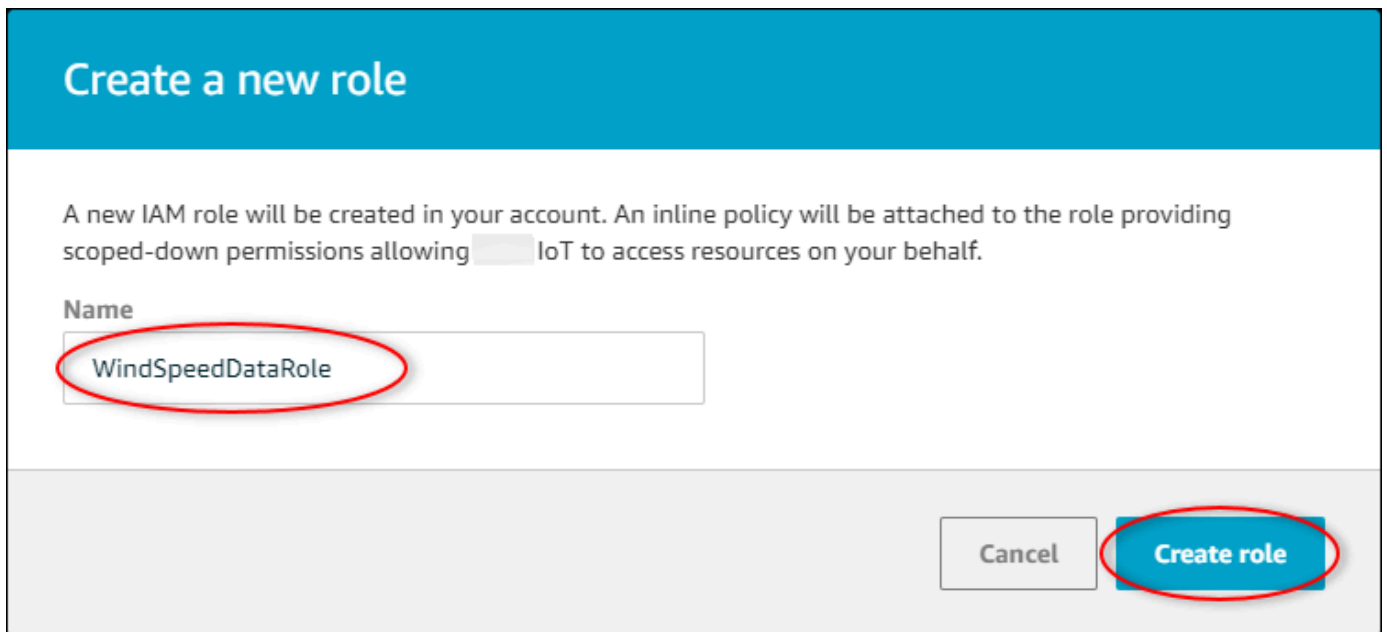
Create a new role

A new IAM role will be created in your account. An inline policy will be attached to the role providing scoped-down permissions allowing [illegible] IoT to access resources on your behalf.

Name

WindSpeedDataRole

Cancel

Create role